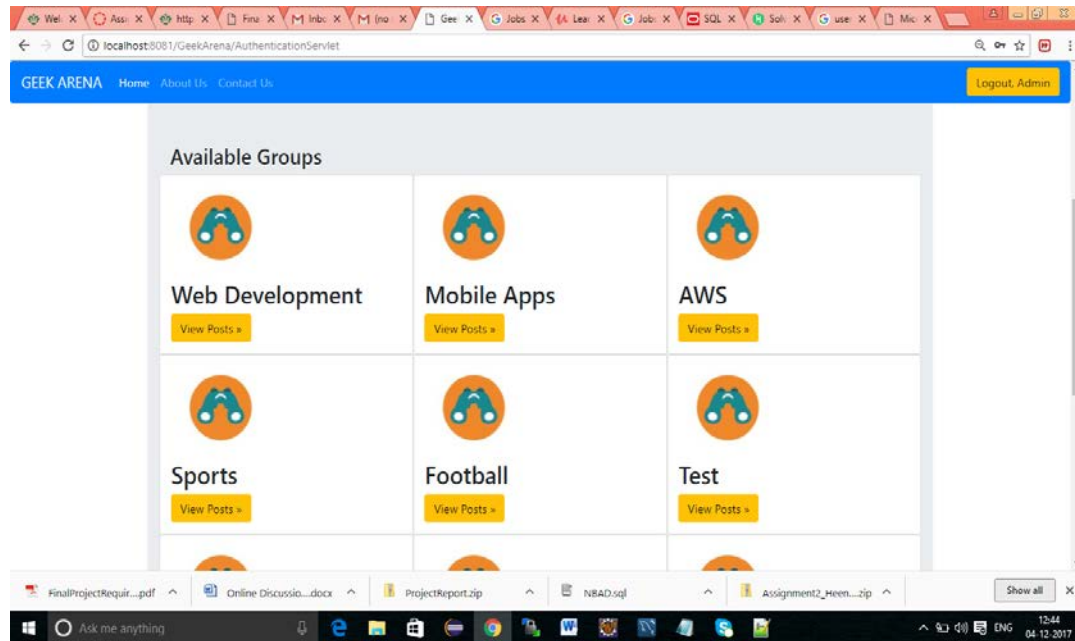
Wel × Assi × http × Fina × Inbo × (no × Gee × Jobs × Lear × Job × SQL × Solv × use × Micr ×

localhost:8081/GeekArena/AuthenticationServlet

GEEK ARENA Home About Us Contact Us

Logout, Admin

Available Groups

Web Development
View Posts »

Mobile Apps
View Posts »

AWS
View Posts »

Sports
View Posts »

Football
View Posts »

Test
View Posts »

FinalProjectRequir....pdf
Online Discussio....docx
ProjectReport.zip
NBAD.sql
Assignment2_Heen....zip
Show all

Ask me anything

ENG 12:44 04-12-2017